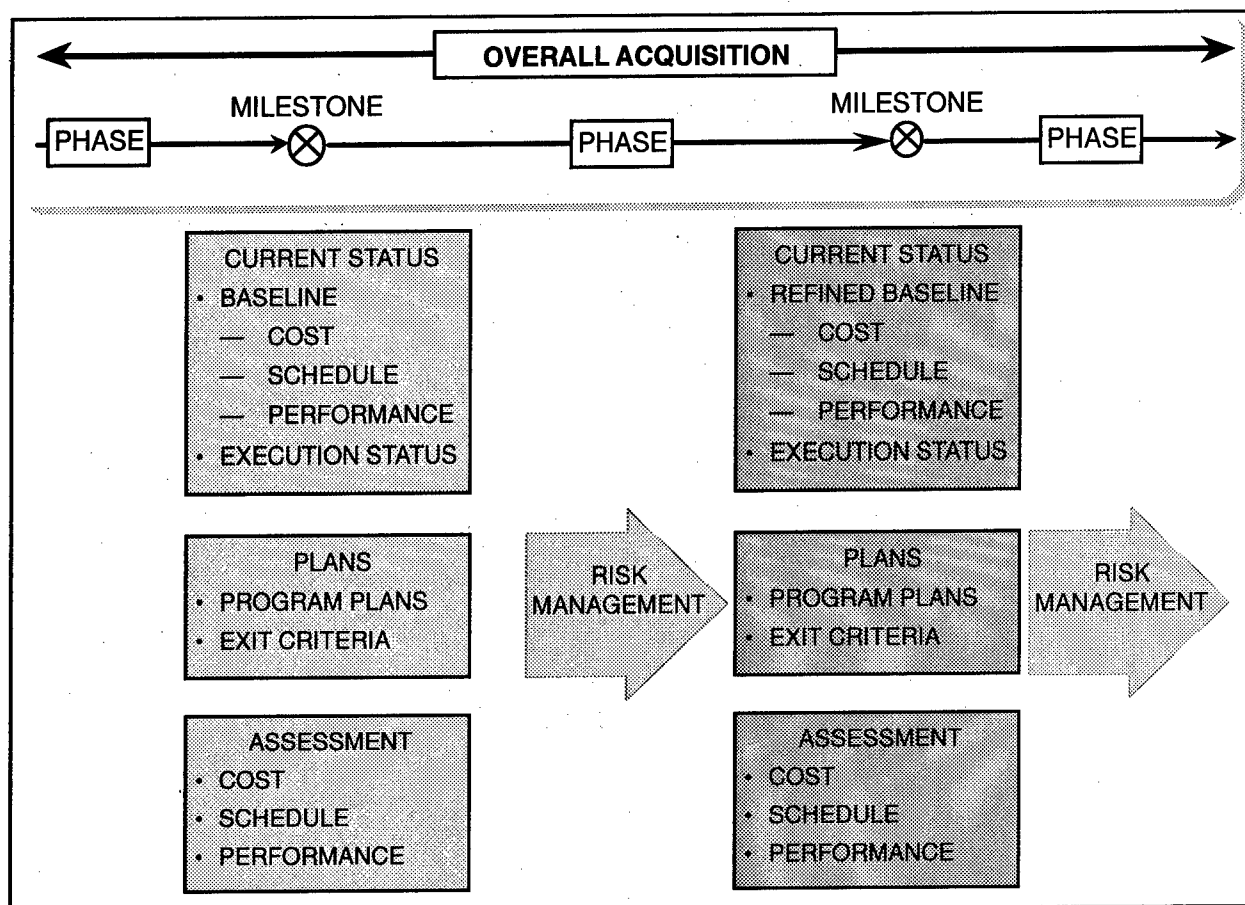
OVERALL ACQUISITION

PHASE

MILESTONE

PHASE

MILESTONE

PHASE

CURRENT STATUS
• BASELINE
— COST
— SCHEDULE
— PERFORMANCE
• EXECUTION STATUS

PLANS
• PROGRAM PLANS
• EXIT CRITERIA

ASSESSMENT
• COST
• SCHEDULE
• PERFORMANCE

RISK MANAGEMENT

CURRENT STATUS
• REFINED BASELINE
— COST
— SCHEDULE
— PERFORMANCE
• EXECUTION STATUS

PLANS
• PROGRAM PLANS
• EXIT CRITERIA

ASSESSMENT
• COST
• SCHEDULE
• PERFORMANCE

RISK MANAGEMENT